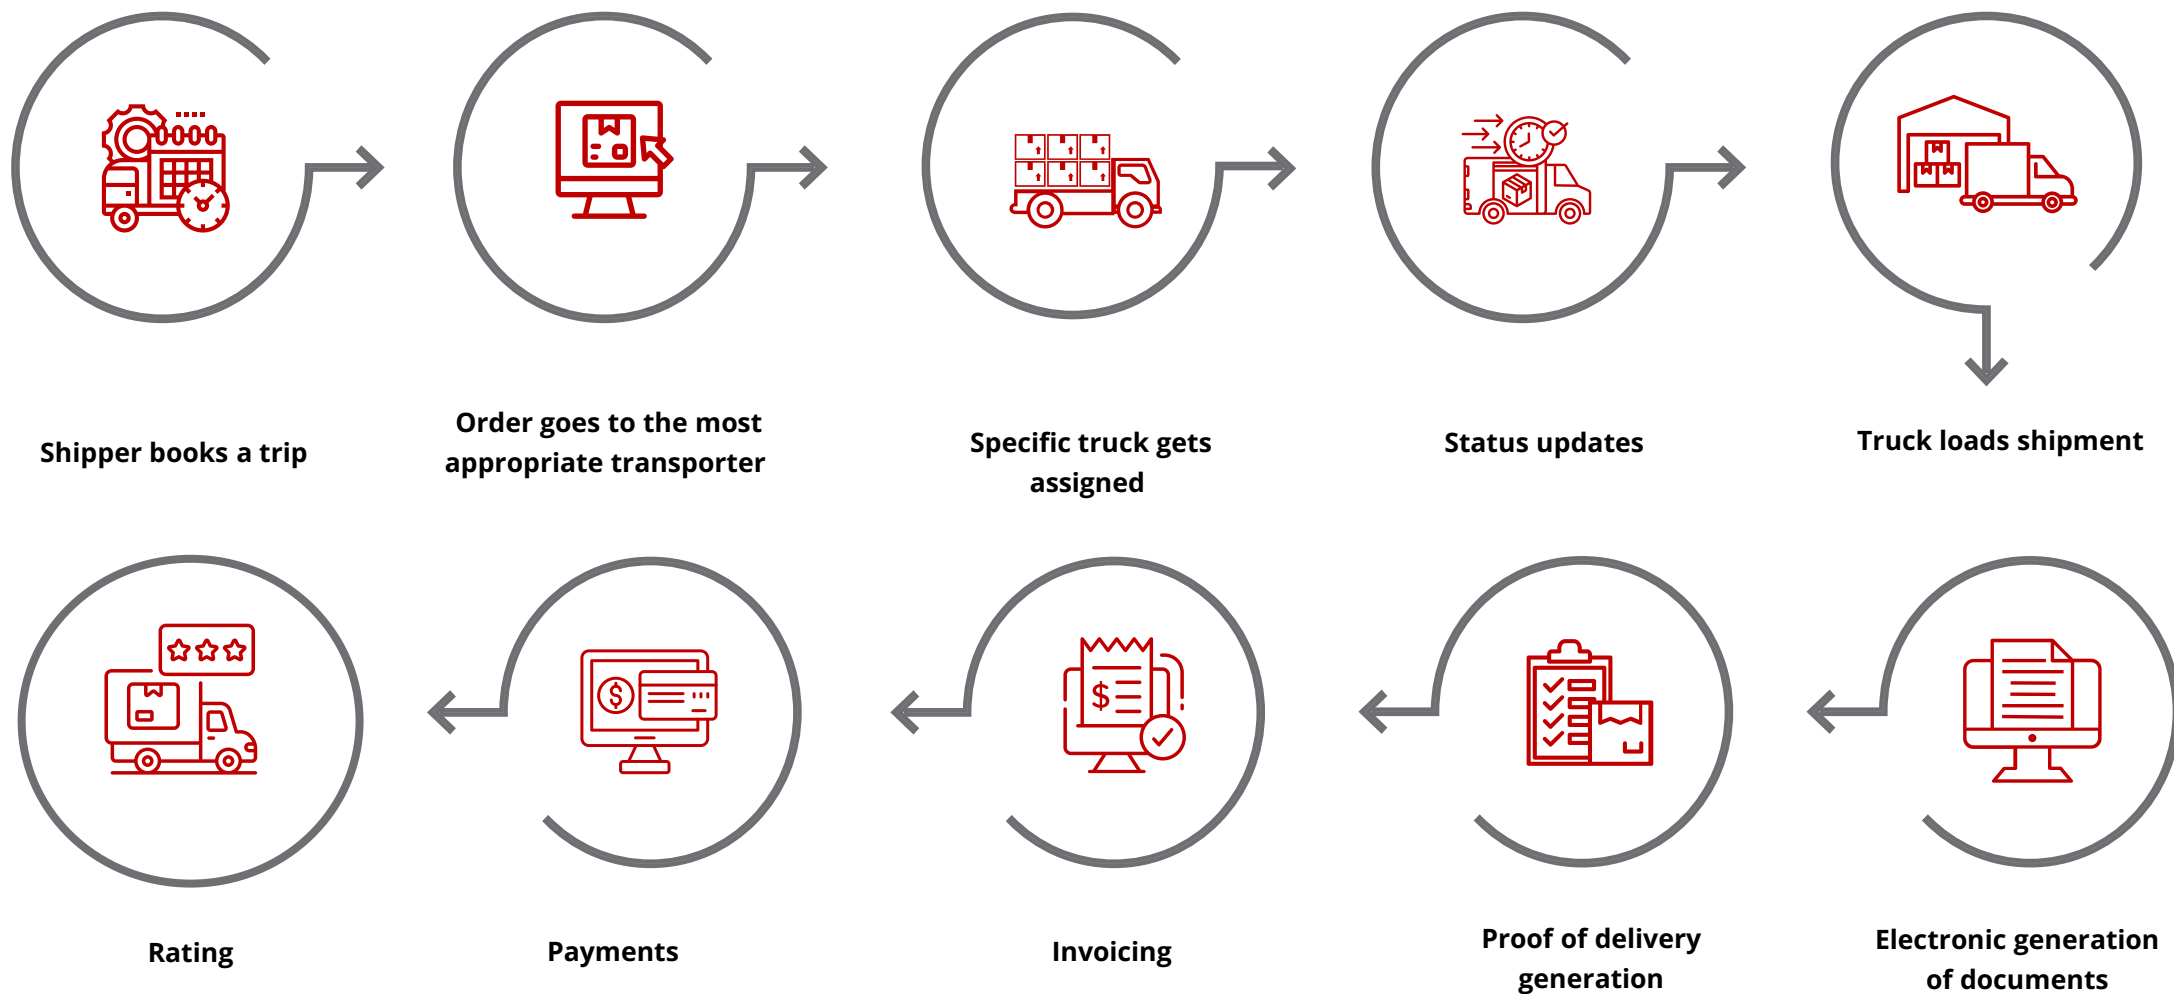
Shipper books a trip

Order goes to the most appropriate transporter

Specific truck gets assigned

Status updates

Truck loads shipment

Electronic generation of documents

Proof of delivery generation

Invoicing

Payments

Rating